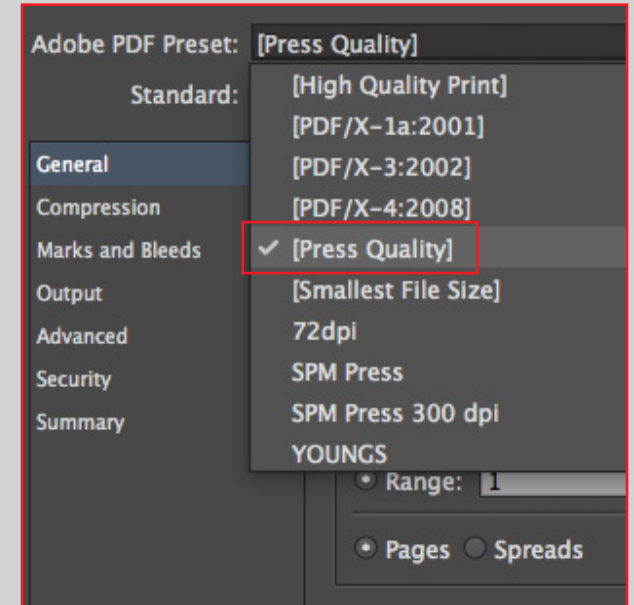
Adobe PDF Preset: [Press Quality]

Standard:

General
Compression
Marks and Bleeds
Output
Advanced
Security
Summary

[High Quality Print]
[PDF/X-1a:2001]
[PDF/X-3:2002]
[PDF/X-4:2008]
✓ [Press Quality]
[Smallest File Size]
72dpi
SPM Press
SPM Press 300 dpi
YOUNGS

Range: 1

Pages Spreads